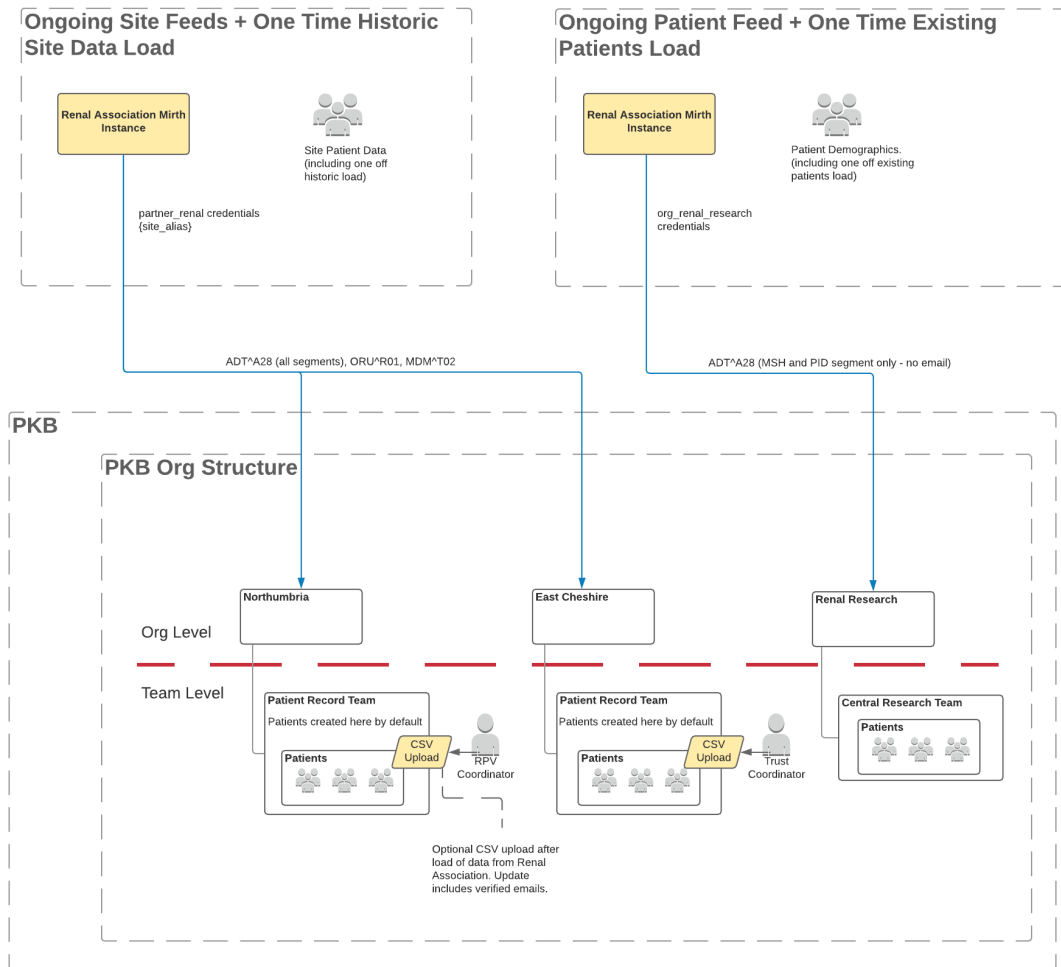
Ongoing Site Feeds + One Time Historic Site Data Load

Renal Association Mirth Instance

Site Patient Data (including one off historic load)

partner_renal credentials {site_alias}

Ongoing Patient Feed + One Time Existing Patients Load

Renal Association Mirth Instance

Patient Demographics. (including one off existing patients load)

org_renal_research credentials

ADT^A28 (all segments), ORU^R01, MDM^T02

ADT^A28 (MSH and PID segment only - no email)

PKB

PKB Org Structure

Northumbria

East Cheshire

Renal Research

Org Level

Team Level

Patient Record Team

Patients created here by default

Patients

CSV Upload

RPV Coordinator

Patient Record Team

Patients created here by default

Patients

CSV Upload

Trust Coordinator

Central Research Team

Patients

Optional CSV upload after load of data from Renal Association. Update includes verified emails.